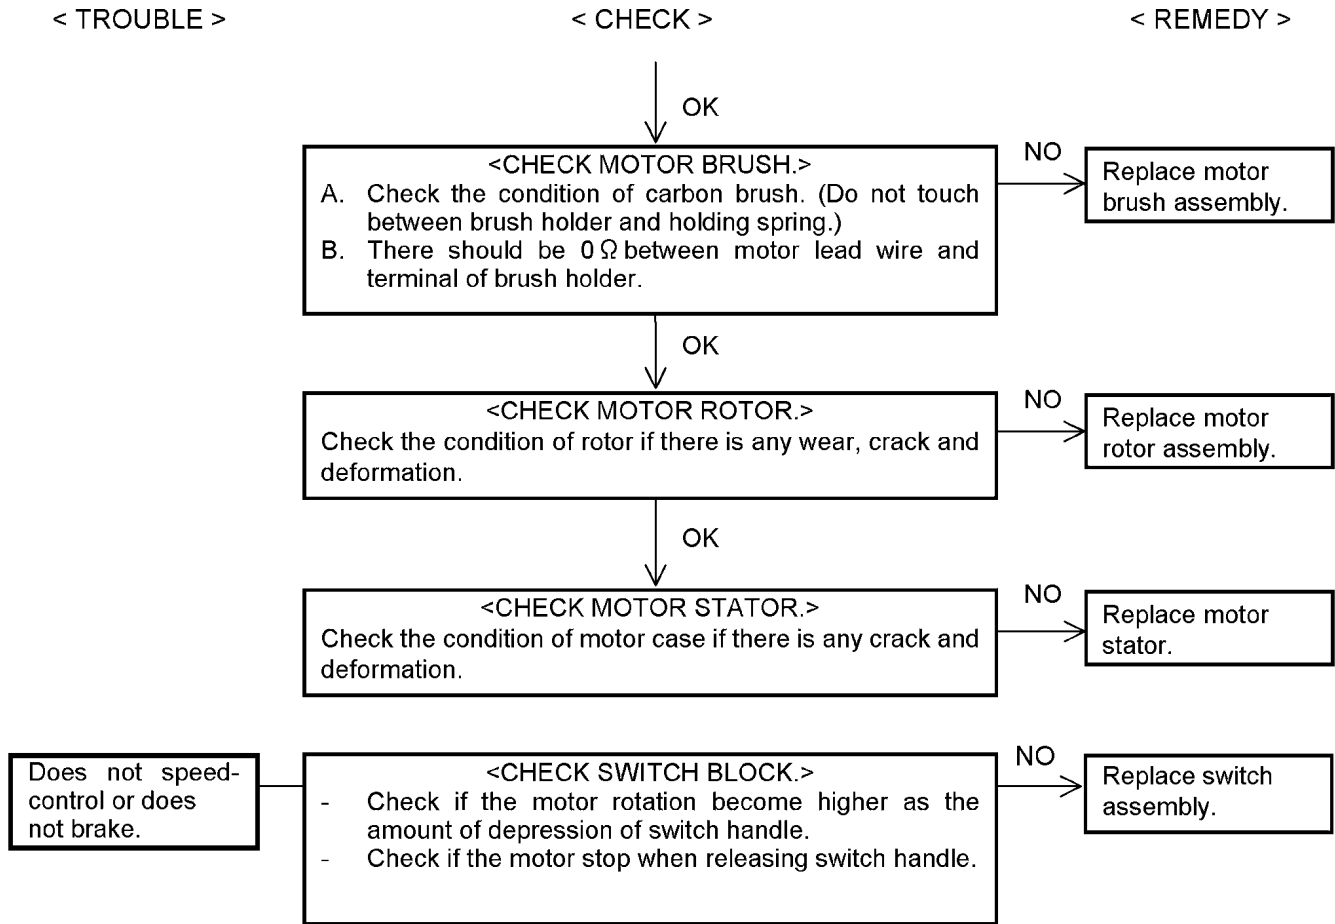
< TROUBLE >

< CHECK >

< REMEDY >

OK

<CHECK MOTOR BRUSH.>
A. Check the condition of carbon brush. (Do not touch between brush holder and holding spring.)
B. There should be $0\,\Omega$ between motor lead wire and terminal of brush holder.

NO

Replace motor brush assembly.

OK

<CHECK MOTOR ROTOR.>
Check the condition of rotor if there is any wear, crack and deformation.

NO

Replace motor rotor assembly.

OK

<CHECK MOTOR STATOR.>
Check the condition of motor case if there is any crack and deformation.

NO

Replace motor stator.

Does not speed-control or does not brake.

<CHECK SWITCH BLOCK.>
- Check if the motor rotation become higher as the amount of depression of switch handle.
- Check if the motor stop when releasing switch handle.

NO

Replace switch assembly.